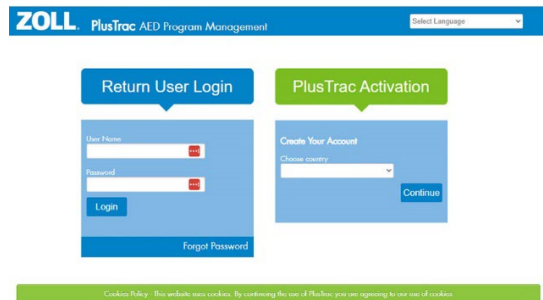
ZOLL. PlusTrac AED Program Management

Select Language

Return User Login

User Name

Password

Login

Forgot Password

PlusTrac Activation

Create Your Account

Choose country

Continue

Cookies Policy - This website uses cookies. By continuing the use of PlusTrac you are agreeing to our use of cookies.